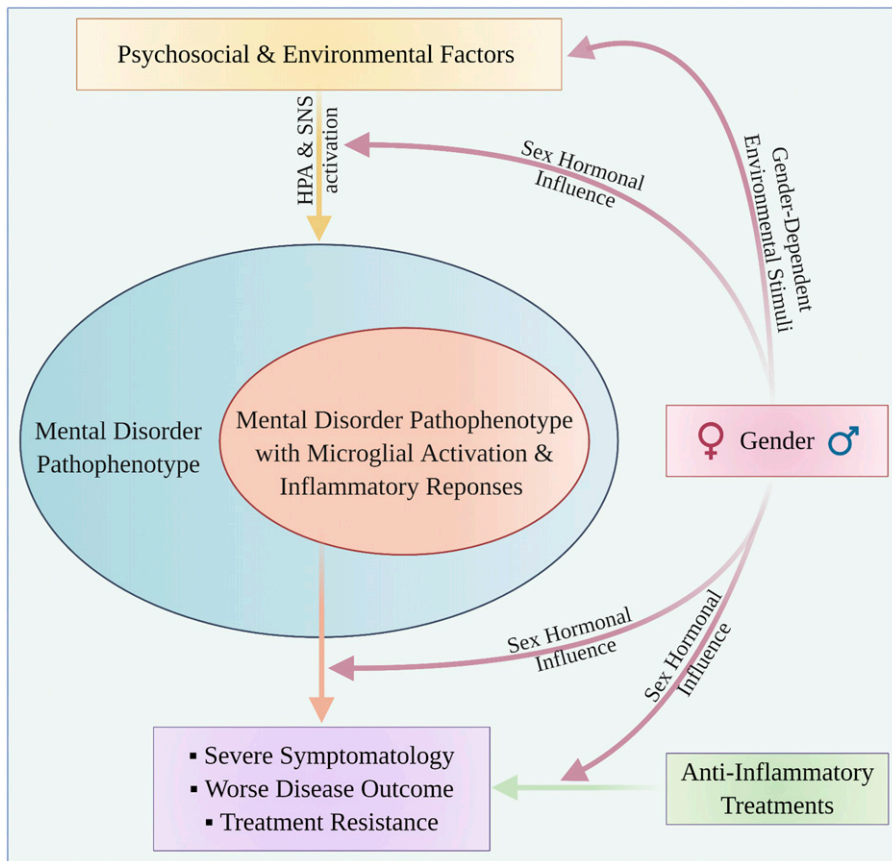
Psychosocial & Environmental Factors

HPA & SNS activation

Sex Hormonal Influence

Gender-Dependent Environmental Stimuli

Mental Disorder Pathophenotype

Mental Disorder Pathophenotype with Microglial Activation & Inflammatory Reponses

♀ Gender ♂

Sex Hormonal Influence

Sex Hormonal Influence

▪ Severe Symptomatology
▪ Worse Disease Outcome
▪ Treatment Resistance

Anti-Inflammatory Treatments